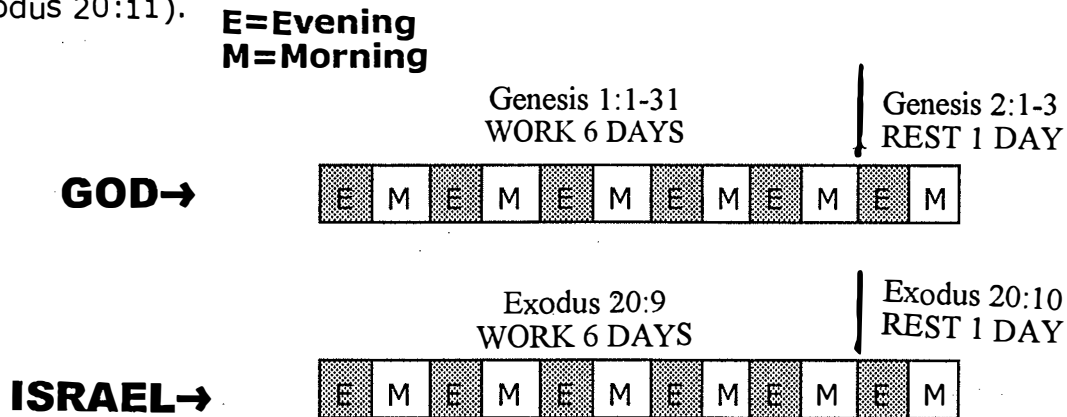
odus 20:11).

E=Evening
M=Morning

Genesis 1:1-31
WORK 6 DAYS

Genesis 2:1-3
REST 1 DAY

GOD→

| E | M | E | M | E | M | E | M | E | M | E | M |
|---|---|---|---|---|---|---|---|---|---|---|---|

Exodus 20:9
WORK 6 DAYS

Exodus 20:10
REST 1 DAY

ISRAEL→

| E | M | E | M | E | M | E | M | E | M | E | M |
|---|---|---|---|---|---|---|---|---|---|---|---|